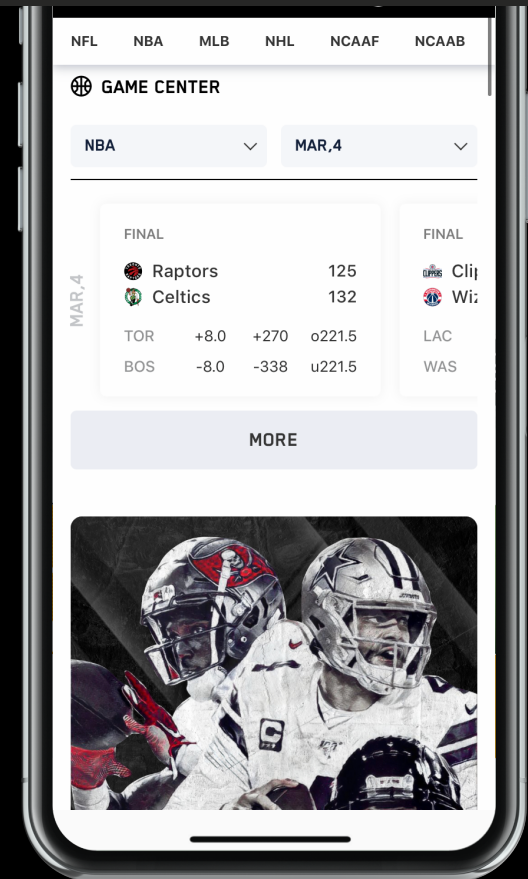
NFL NBA MLB NHL NCAAF NCAAB

GAME CENTER

NBA

MAR,4

MAR,4

FINAL

Raptors 125
Celtics 132

| TOR | +8.0 | +270 | o221.5 |
|---|---|---|---|
| BOS | -8.0 | -338 | u221.5 |

FINAL

CLIPPERS Cli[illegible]
Wiz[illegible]

LAC
WAS

MORE

C